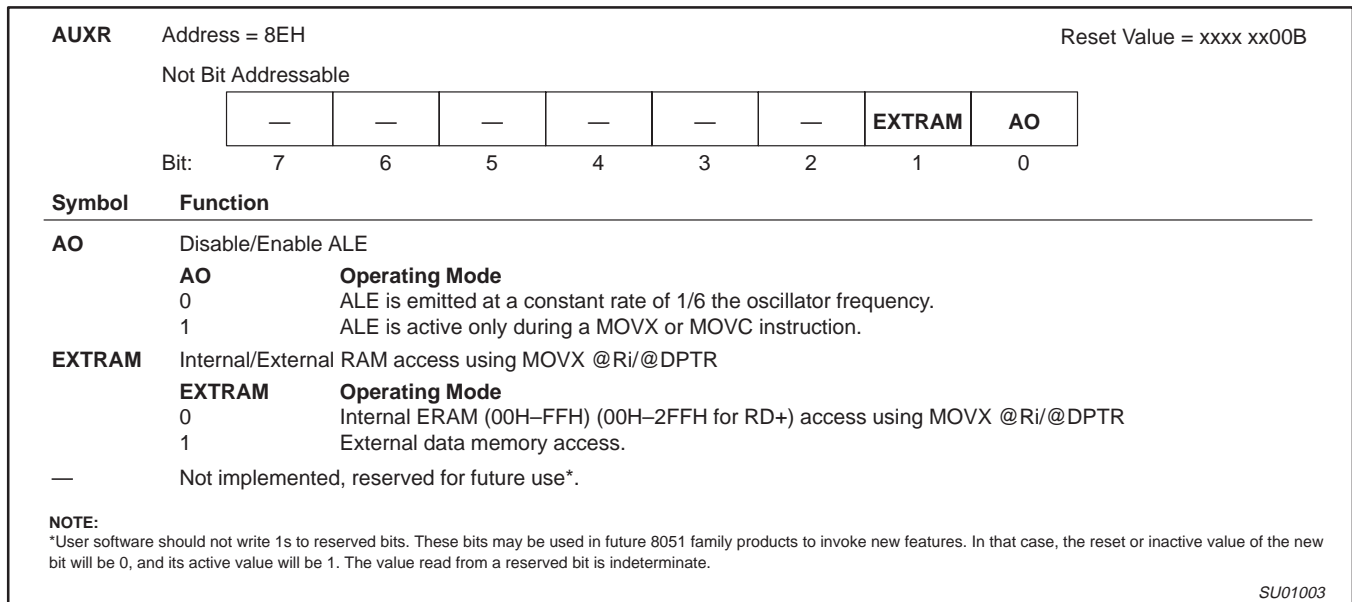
**AUXR** Address = 8EH

Reset Value = xxxx xx00B

Not Bit Addressable

| — | — | — | — | — | — | EXTRAM | AO |
|---|---|---|---|---|---|---|---|
| 7 | 6 | 5 | 4 | 3 | 2 | 1 | 0 |

Bit:

**Symbol** **Function**

**AO** Disable/Enable ALE

**AO** **Operating Mode**
0 ALE is emitted at a constant rate of 1/6 the oscillator frequency.
1 ALE is active only during a MOVX or MOVC instruction.

**EXTRAM** Internal/External RAM access using MOVX @Ri/@DPTR

**EXTRAM** **Operating Mode**
0 Internal ERAM (00H–FFH) (00H–2FFH for RD+) access using MOVX @Ri/@DPTR
1 External data memory access.

— Not implemented, reserved for future use*.

**NOTE:**
*User software should not write 1s to reserved bits. These bits may be used in future 8051 family products to invoke new features. In that case, the reset or inactive value of the new bit will be 0, and its active value will be 1. The value read from a reserved bit is indeterminate.

SU01003